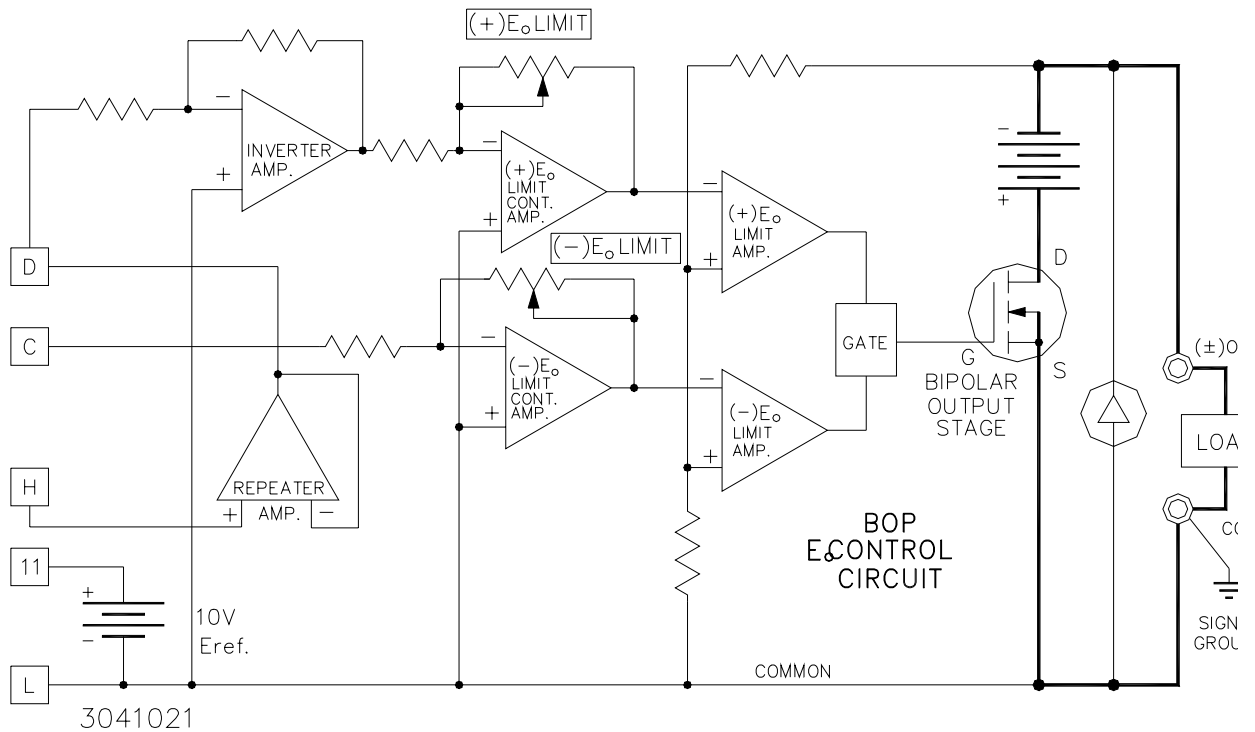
$(+)E_o$ LIMIT

INVERTER AMP.

$(+)E_o$ LIMIT CONT. AMP.

$(-)E_o$ LIMIT

$(+)E_o$ LIMIT AMP.

D

C

$(-)E_o$ LIMIT CONT. AMP.

GATE

G

D

S

BIPOLAR OUTPUT STAGE

$(-)E_o$ LIMIT AMP.

(±)O

LOA

H

REPEATER AMP.

BOP $E_o$CONTROL CIRCUIT

CO

11

10V Eref.

SIGN GROU

L

COMMON

3041021